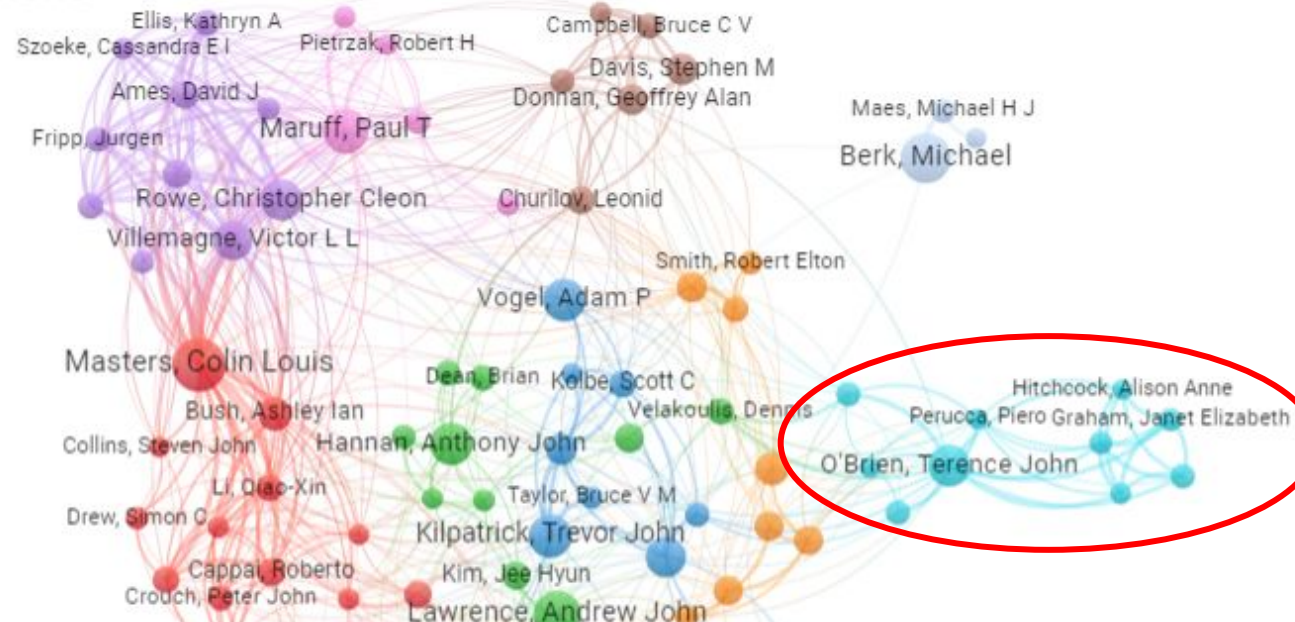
Ellis, Kathryn A
Szoeke, Cassandra E I
Pietrzak, Robert H
Campbell, Bruce C V
Davis, Stephen M
Donnan, Geoffrey Alan
Ames, David J
Maes, Michael H J
Fripp, Jurgen
Maruff, Paul T
Berk, Michael
Rowe, Christopher Cleon
Churilov, Leonid
Villemagne, Victor L L
Smith, Robert Elton
Vogel, Adam P
Masters, Colin Louis
Dean, Brian
Kolbe, Scott C
Hitchcock, Alison Anne
Bush, Ashley Ian
Velakoulis, Dennis
Perucca, Piero
Graham, Janet Elizabeth
Collins, Steven John
Hannan, Anthony John
O'Brien, Terence John
Li, Qiao-Xin
Taylor, Bruce V M
Drew, Simon C
Kilpatrick, Trevor John
Cappai, Roberto
Kim, Jee Hyun
Crouch, Peter John
Lawrence, Andrew John